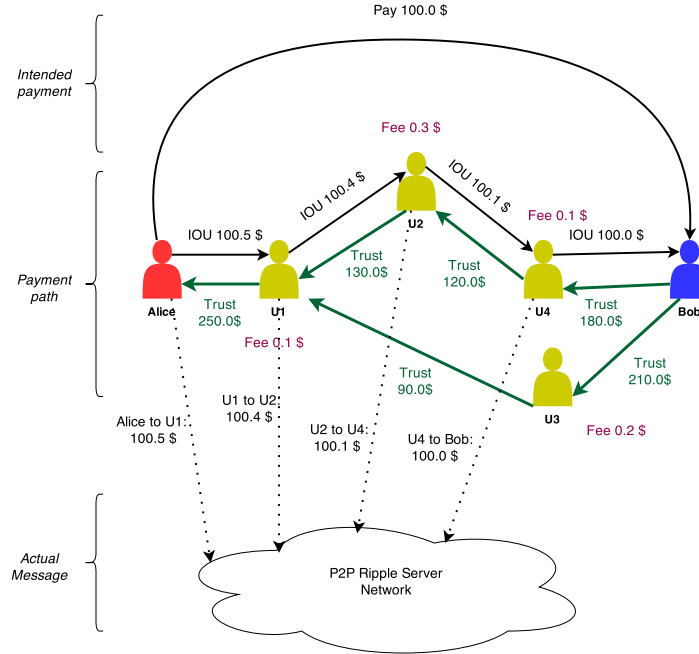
Pay 100.0 $

Intended payment

Fee 0.3 $

IOU 100.4 $

IOU 100.1 $

U2

Fee 0.1 $

IOU 100.5 $

Trust 130.0$

Trust 120.0$

IOU 100.0 $

Payment path

Alice

Trust 250.0$

U1

U4

Trust 180.0$

Bob

Fee 0.1 $

Trust 90.0$

Trust 210.0$

U3

Fee 0.2 $

Alice to U1: 100.5 $

U1 to U2: 100.4 $

U2 to U4: 100.1 $

U4 to Bob: 100.0 $

Actual Message

P2P Ripple Server Network